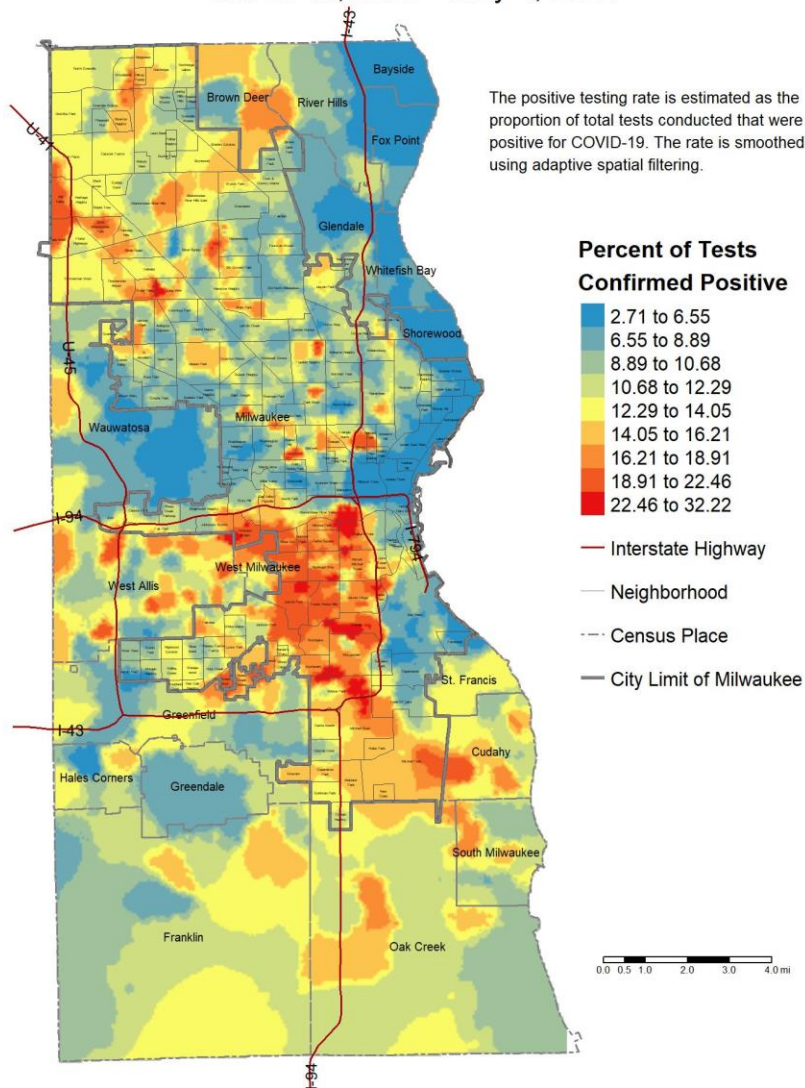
The positive testing rate is estimated as the proportion of total tests conducted that were positive for COVID-19. The rate is smoothed using adaptive spatial filtering.

Percent of Tests Confirmed Positive

2.71 to 6.55
6.55 to 8.89
8.89 to 10.68
10.68 to 12.29
12.29 to 14.05
14.05 to 16.21
16.21 to 18.91
18.91 to 22.46
22.46 to 32.22

Interstate Highway
Neighborhood
Census Place
City Limit of Milwaukee

Bayside
Brown Deer
River Hills
Fox Point
I-41
Glendale
Whitefish Bay
Shorewood
I-45
Milwaukee
Wauwatosa
I-94
I-794
West Allis
West Milwaukee
St. Francis
I-43
Greenfield
Cudahy
Hales Corners
Greendale
South Milwaukee
Franklin
Oak Creek

0.0 0.5 1.0 2.0 3.0 4.0 mi